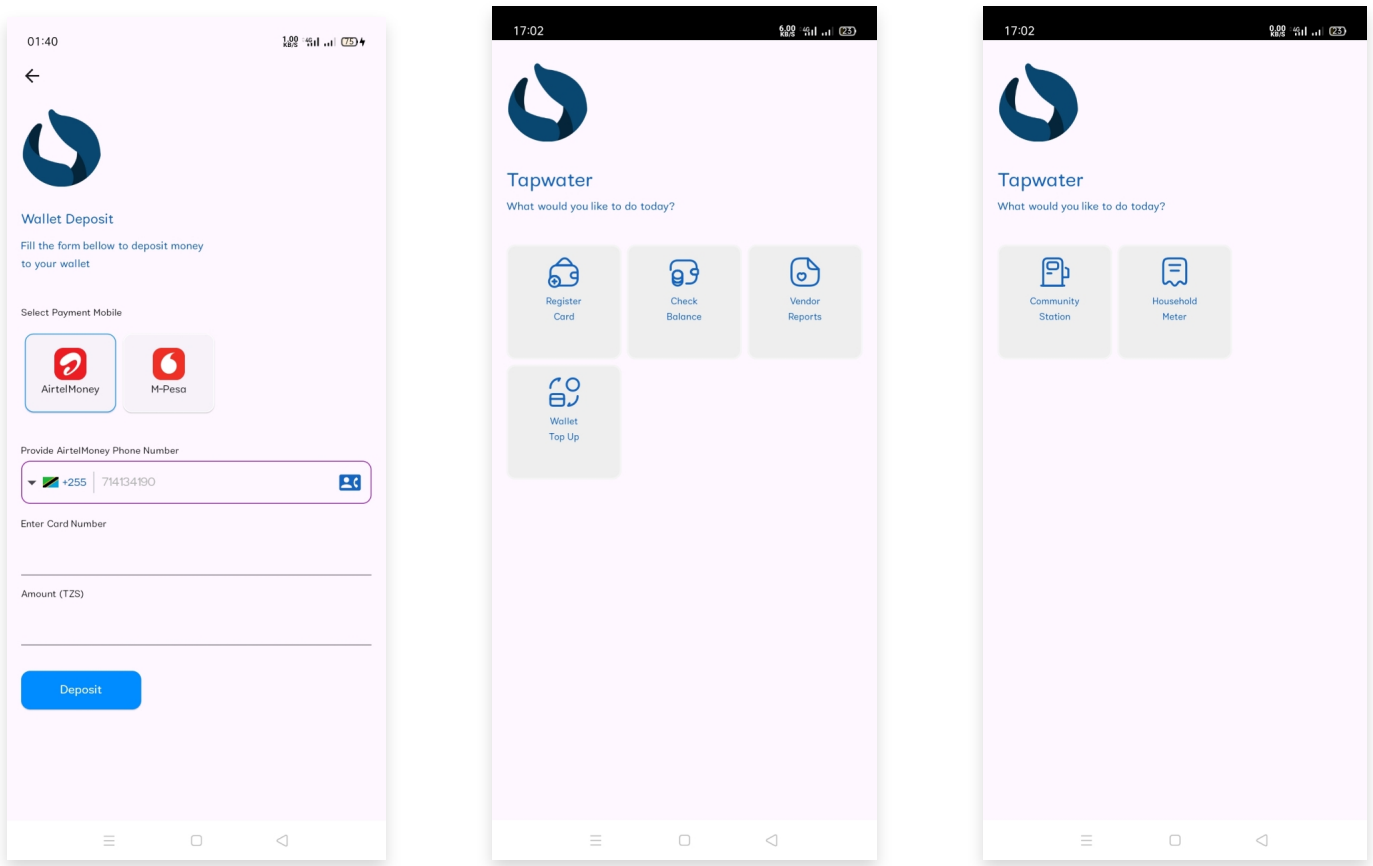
01:40

1.00 KB/S 75

Wallet Deposit

Fill the form bellow to deposit money to your wallet

Select Payment Mobile

AirtelMoney

M-Pesa

Provide AirtelMoney Phone Number

+255 714134190

Enter Card Number

Amount (TZS)

Deposit

17:02

6.00 KB/S 23

Tapwater

What would you like to do today?

Register Card

Check Balance

Vendor Reports

Wallet Top Up

17:02

0.00 KB/S 23

Tapwater

What would you like to do today?

Community Station

Household Meter